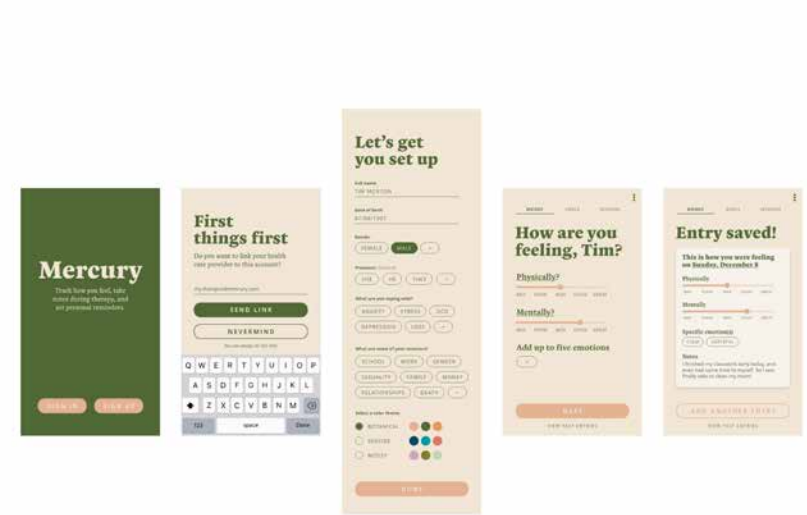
Mercury

Track how you feel, take notes during therapy, and set personal reminders

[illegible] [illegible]

First things first

Do you want to link your health care provider to this account?

SEND LINK

NEVERMIND

Q W E R T Y U I O P
A S D F G H J K L
Z X C V B N M
123 space Done

Let's get you set up

Full name

Date of birth

Gender

FEMALE MALE

Pronouns

SHE HE THEY

What are you coping with?

ANXIETY STRESS OCD DEPRESSION LOSS

What are areas of your concerns?

SCHOOL WORK GENDER SEXUALITY FAMILY MONEY RELATIONSHIPS DEATH

Select a color theme

BOTANICAL

SEASIDE

MOODY

DONE

How are you feeling, Tim?

Physically?

Mentally?

Add up to five emotions

SAVE

Entry saved!

This is how you were feeling on Sunday, December 8

Physically

Mentally

Specific emotion(s)

Notes

ADD ANOTHER ENTRY